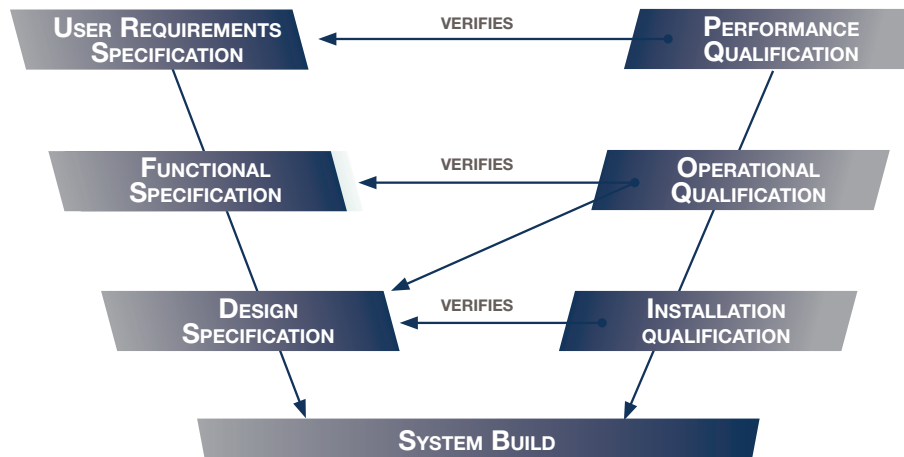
User Requirements Specification

VERIFIES

Performance Qualification

Functional Specification

VERIFIES

Operational Qualification

Design Specification

VERIFIES

Installation qualification

System Build